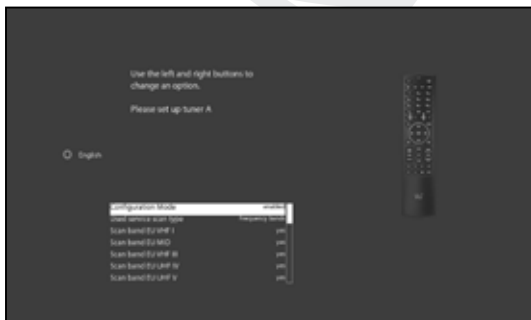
Use the left and right buttons to change an option.

Please set up tuner A

English

| | |
|---|---|
| Configuration Mode | enabled |
| Used service scan type | Frequency bands |
| Scan band EU VHF I | yes |
| Scan band EU MID | yes |
| Scan band EU VHF III | yes |
| Scan band EU UHF IV | yes |
| Scan band EU UHF V | yes |